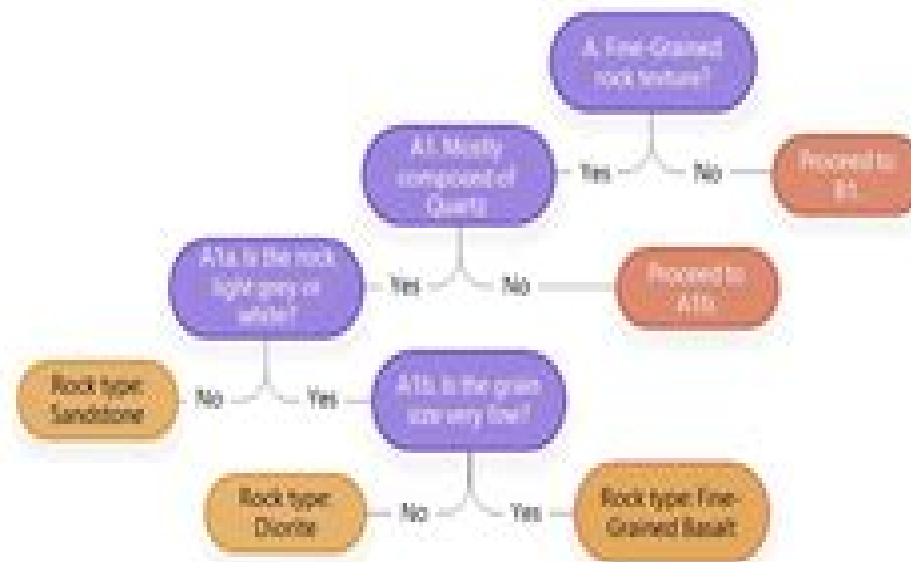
A. Fine-Grained rock texture?

A1. Mostly compound of Quartz

Yes

No

Proceed to B1

A1a. Is the rock light grey or white?

Yes

No

Proceed to A1b

Rock type: Sandstone

No

Yes

A1b. Is the grain size very fine?

Rock type: Diorite

No

Yes

Rock type: Fine-Grained Basalt